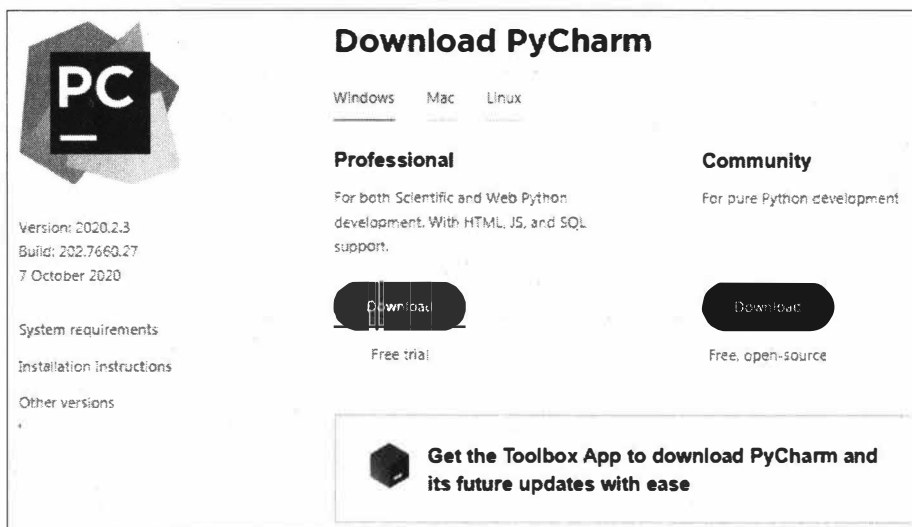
PC

Download PyCharm

Windows Mac Linux

Version: 2020.2.3
Build: 202.7660.27
7 October 2020

System requirements

Installation Instructions

Other versions

Professional

For both Scientific and Web Python development. With HTML, JS, and SQL support.

Download

Free trial

Community

For pure Python development

Download

Free, open-source

Get the Toolbox App to download PyCharm and its future updates with ease